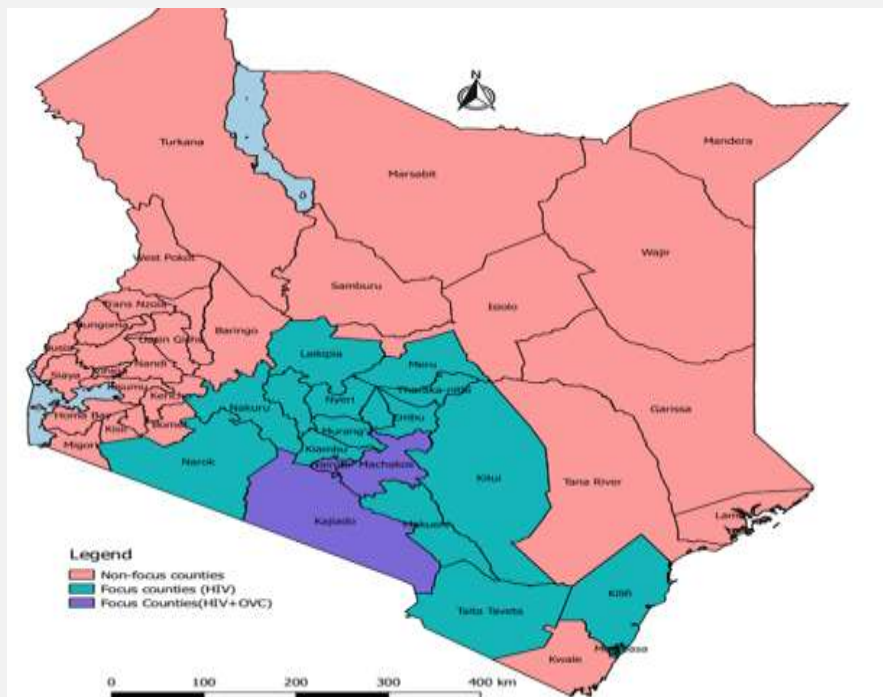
N

Turkana

Marsabit

Mandera

Wajir

West Pokot

Samburu

Isiolo

Trans Nzoia

Baringo

Bungoma

Uasin Gishu

Busia

Nandi

Laikipia

Meru

Siaya

Kisumu

Tharaka-nithi

Kakamega

Nyeri

Embu

Kericho

Nakuru

Homa Bay

Murang'a

Garissa

Kisii

Bomet

Migori

Kiambu

Nairobi

Machakos

Narok

Kitui

Tana River

Kajiado

Makueni

Lamu

Taita Taveta

Kilifi

Mombasa

Kwale

Legend
Non-focus counties
Focus counties (HIV)
Focus Counties(HIV+OVC)

0 100 200 300 400 km